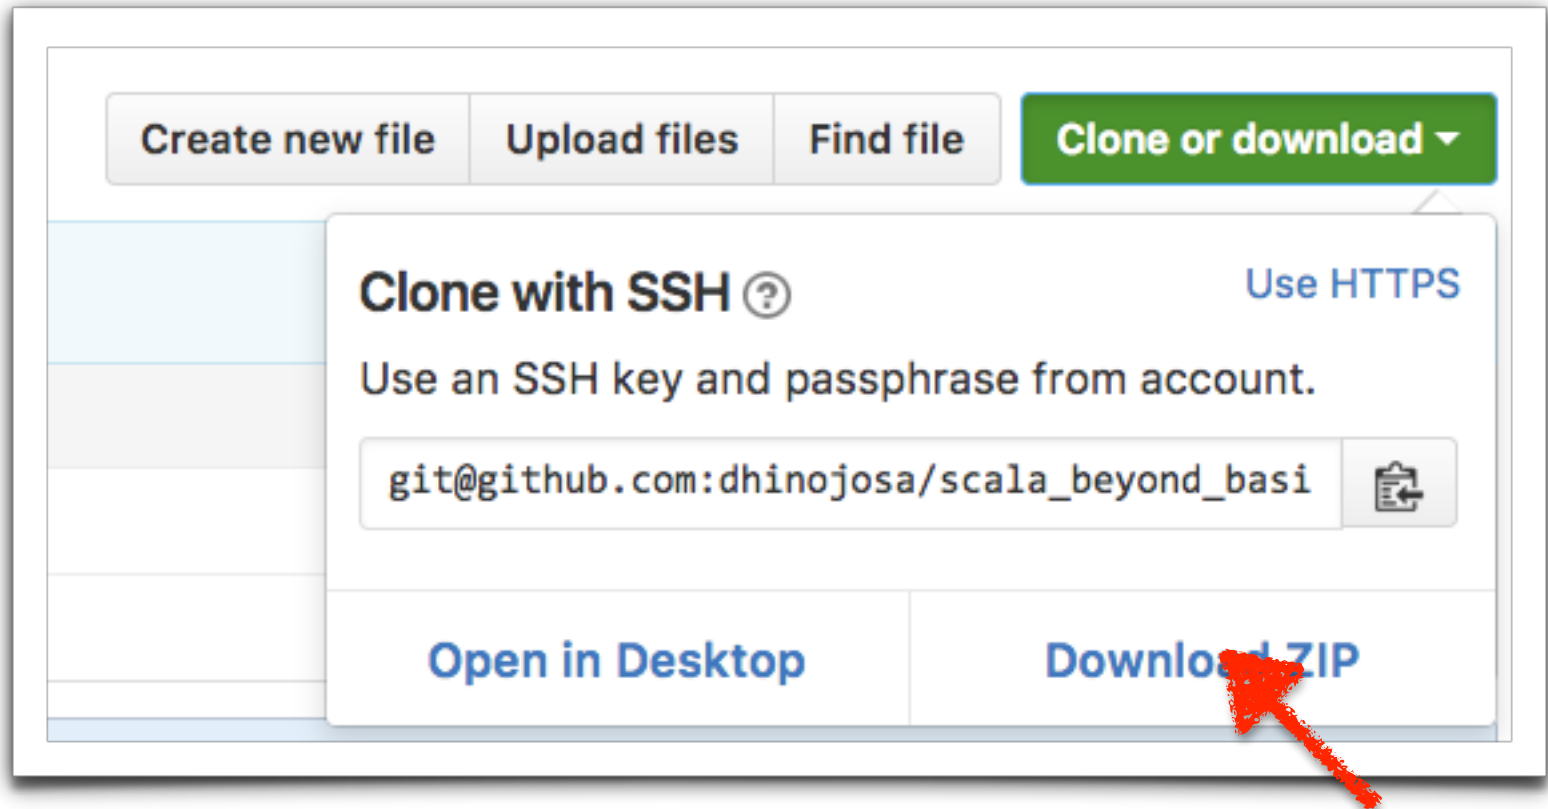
Create new file
Upload files
Find file
Clone or download

Clone with SSH ?
Use HTTPS

Use an SSH key and passphrase from account.

git@github.com:dhinojosa/scala_beyond_basi

Open in Desktop
Downlo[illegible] ZIP